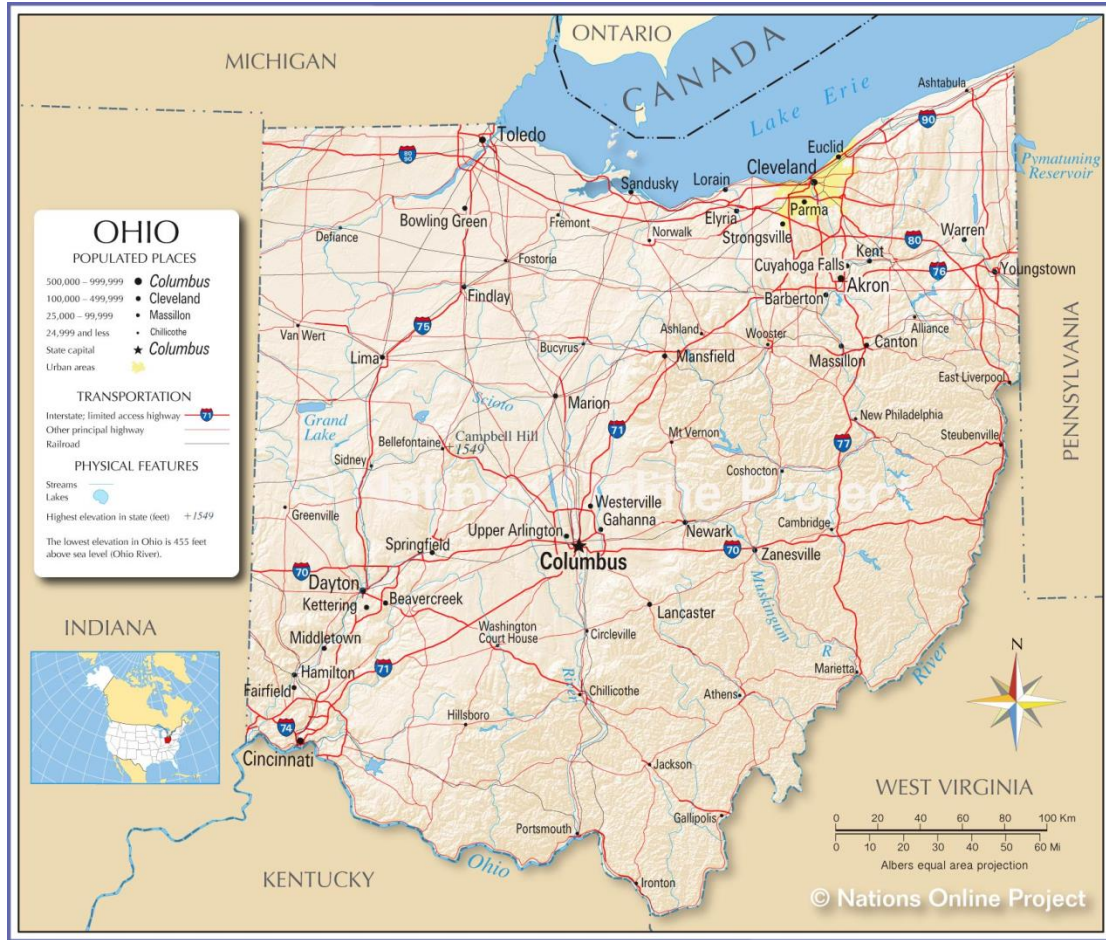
ONTARIO
CANADA
MICHIGAN
Lake Erie
Ashtabula
90
Toledo
80
Euclid
Cleveland
Pymatuning Reservoir
Sandusky
Lorain
Parma
Bowling Green
Fremont
Elyria
Defiance
Norwalk
Strongsville
Warren
Fostoria
80
Kent
Cuyahoga Falls
76
Youngstown
Akron
Findlay
Barberton
75
Alliance
Van Wert
Ashland
Wooster
Canton
Lima
Bucyrus
Mansfield
Massillon
East Liverpool
Scioto
Marion
New Philadelphia
Grand Lake
71
Campbell Hill +1549
Mt Vernon
77
Steubenville
Bellefontaine
Sidney
Coshocton
PENNSYLVANIA
Westerville
Gahanna
Greenville
Upper Arlington
Newark
Cambridge
Springfield
Columbus
70
Zanesville
70
Dayton
Kettering
Beavercreek
Muskingum
Lancaster
Washington Court House
Circleville
Middletown
71
R
Marietta
Hamilton
River
Fairfield
Chillicothe
Athens
River
74
Hillsboro
Cincinnati
Jackson
Portsmouth
Gallipolis
Ohio
Ironton
INDIANA
KENTUCKY
WEST VIRGINIA
N

OHIO
POPULATED PLACES
500,000 – 999,999 Columbus
100,000 – 499,999 Cleveland
25,000 – 99,999 Massillon
24,999 and less Chillicothe
State capital Columbus
Urban areas
TRANSPORTATION
Interstate; limited access highway 71
Other principal highway
Railroad
PHYSICAL FEATURES
Streams
Lakes
Highest elevation in state (feet) +1549
The lowest elevation in Ohio is 455 feet above sea level (Ohio River).

0 20 40 60 80 100 Km
0 10 20 30 40 50 60 Mi
Albers equal area projection
© Nations Online Project